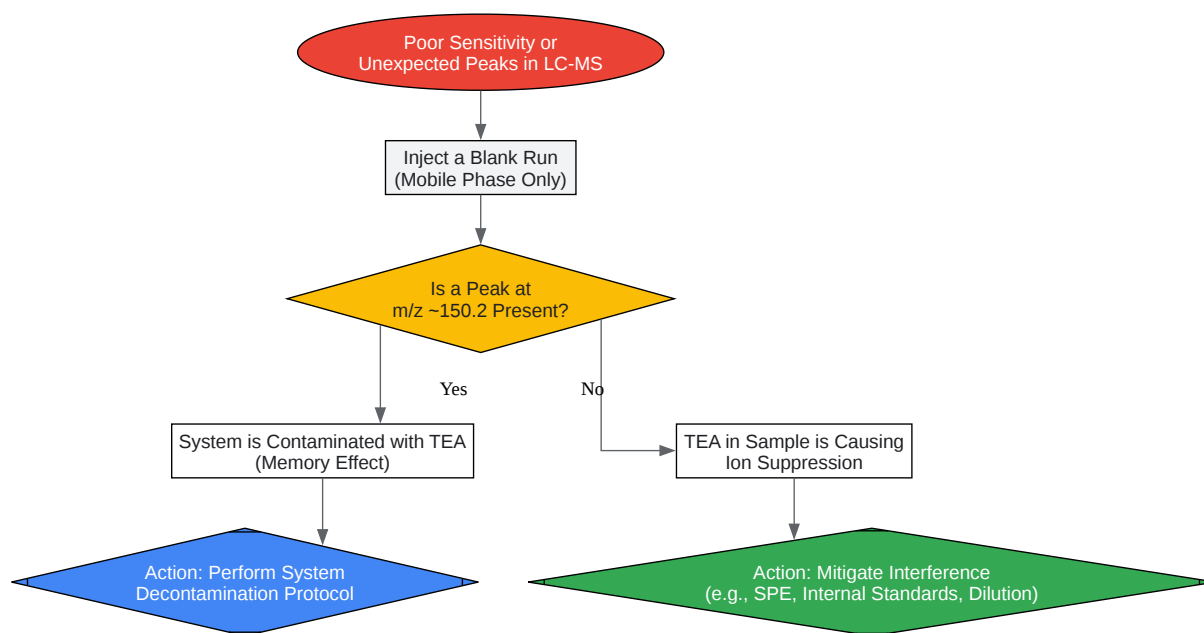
Poor Sensitivity or Unexpected Peaks in LC-MS

Inject a Blank Run (Mobile Phase Only)

Is a Peak at m/z ~150.2 Present?

Yes

No

System is Contaminated with TEA (Memory Effect)

TEA in Sample is Causing Ion Suppression

Action: Perform System Decontamination Protocol

Action: Mitigate Interference (e.g., SPE, Internal Standards, Dilution)